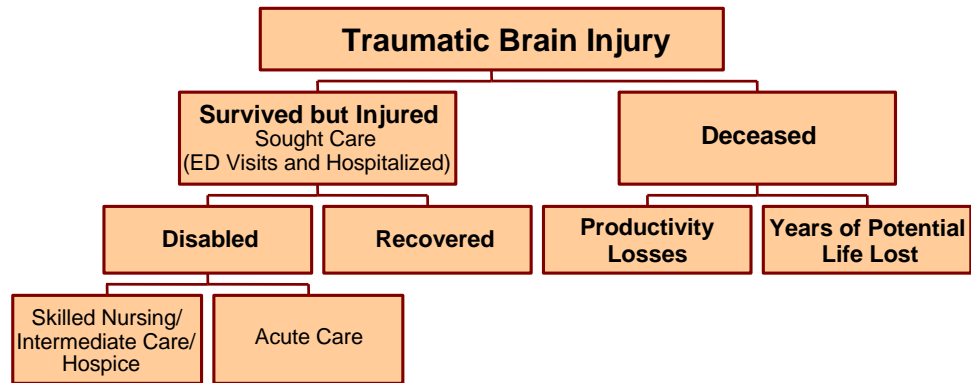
Traumatic Brain Injury

Survived but Injured
Sought Care
(ED Visits and Hospitalized)

Deceased

Disabled

Recovered

Productivity Losses

Years of Potential Life Lost

Skilled Nursing/ Intermediate Care/ Hospice

Acute Care